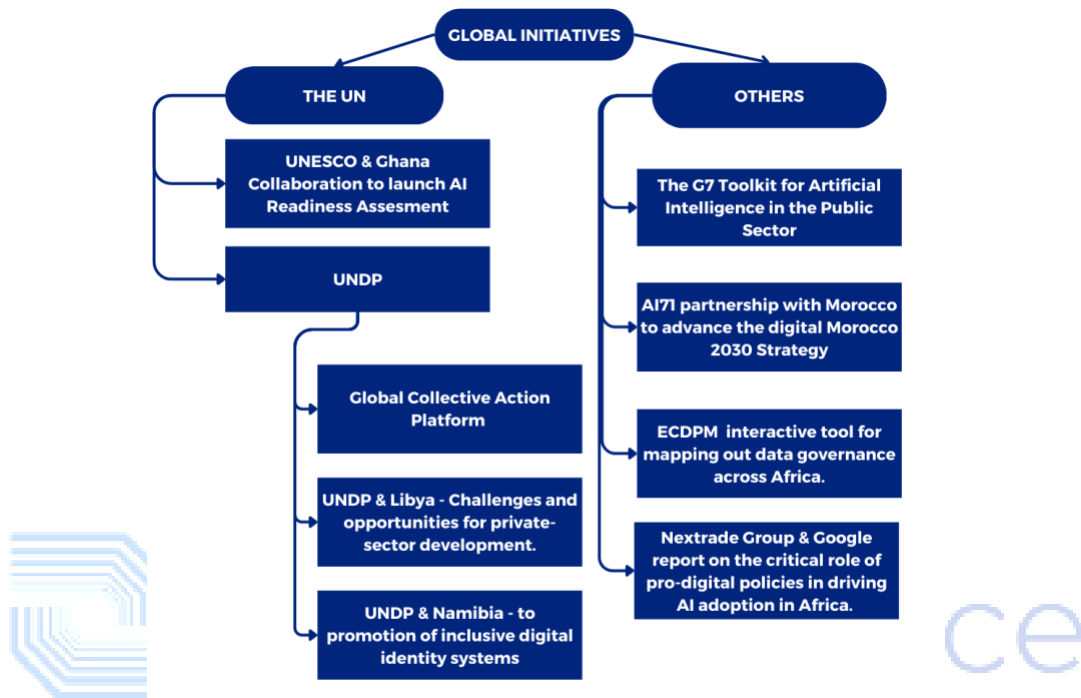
GLOBAL INITIATIVES

THE UN

UNESCO & Ghana Collaboration to launch AI Readiness Assesment

UNDP

Global Collective Action Platform

UNDP & Libya - Challenges and opportunities for private-sector development.

UNDP & Namibia - to promotion of inclusive digital identity systems

OTHERS

The G7 Toolkit for Artificial Intelligence in the Public Sector

AI71 partnership with Morocco to advance the digital Morocco 2030 Strategy

ECDPM interactive tool for mapping out data governance across Africa.

Nextrade Group & Google report on the critical role of pro-digital policies in driving AI adoption in Africa.

ce